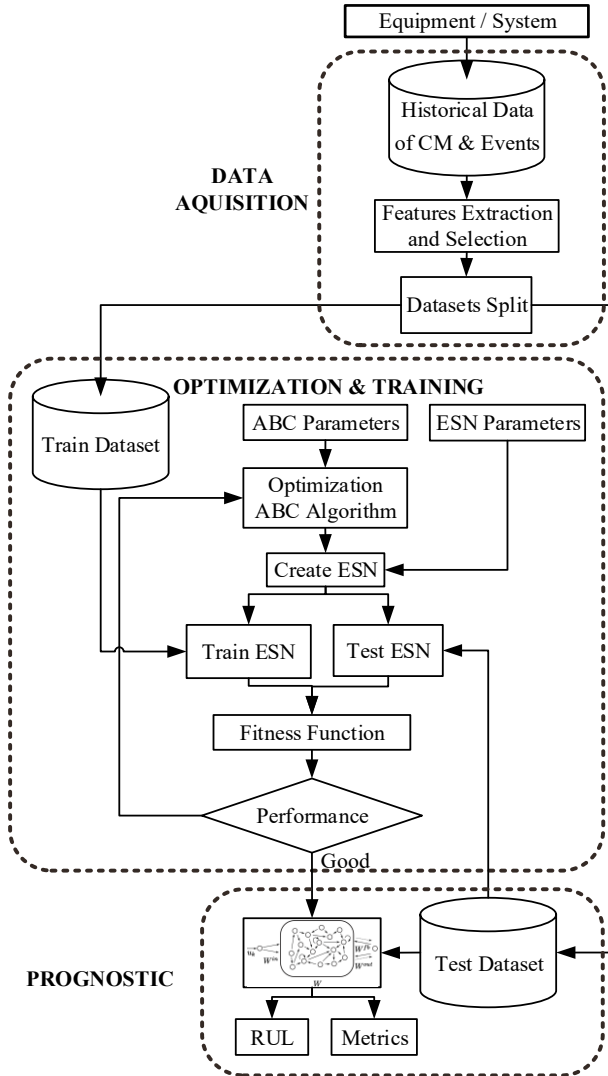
Equipment / System

DATA AQUISITION

Historical Data of CM & Events

Features Extraction and Selection

Datasets Split

OPTIMIZATION & TRAINING

Train Dataset

ABC Parameters

ESN Parameters

Optimization ABC Algorithm

Create ESN

Train ESN

Test ESN

Fitness Function

Performance

Good

PROGNOSTIC

$u_k$ $W^{in}$ $W^{fb}$ $W^{out}$ $W$

Test Dataset

RUL

Metrics